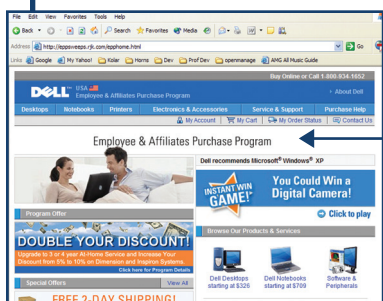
File Edit View Favorites Tools Help

Back Search Favorites Media

Address http://eppsweeps.rjk.com/epphome.html Go

Links Google My Yahoo! Kolar Horns Dev Prof Dev openmanage AMG All Music Guide

Buy Online or Call 1-800-934-1652

DELL USA Employee & Affiliates Purchase Program

About Dell

Desktops Notebooks Printers Electronics & Accessories Service & Support Purchase Help

My Account My Cart My Order Status Contact Us

Employee & Affiliates Purchase Program

Dell recommends Microsoft® Windows® XP

INSTANT WIN GAME!

You Could Win a Digital Camera!

Click to play

Program Offer

DOUBLE YOUR DISCOUNT!

Upgrade to 3 or 4 year At-Home Service and Increase Your Discount from 5% to 10% on Dimension and Inspiron Systems.

Click here for Program Details

Browse Our Products & Services

Dell Desktops starting at $326

Dell Notebooks starting at $709

Software & Peripherals

Special Offers View All

FREE 2-DAY SHIPPING!